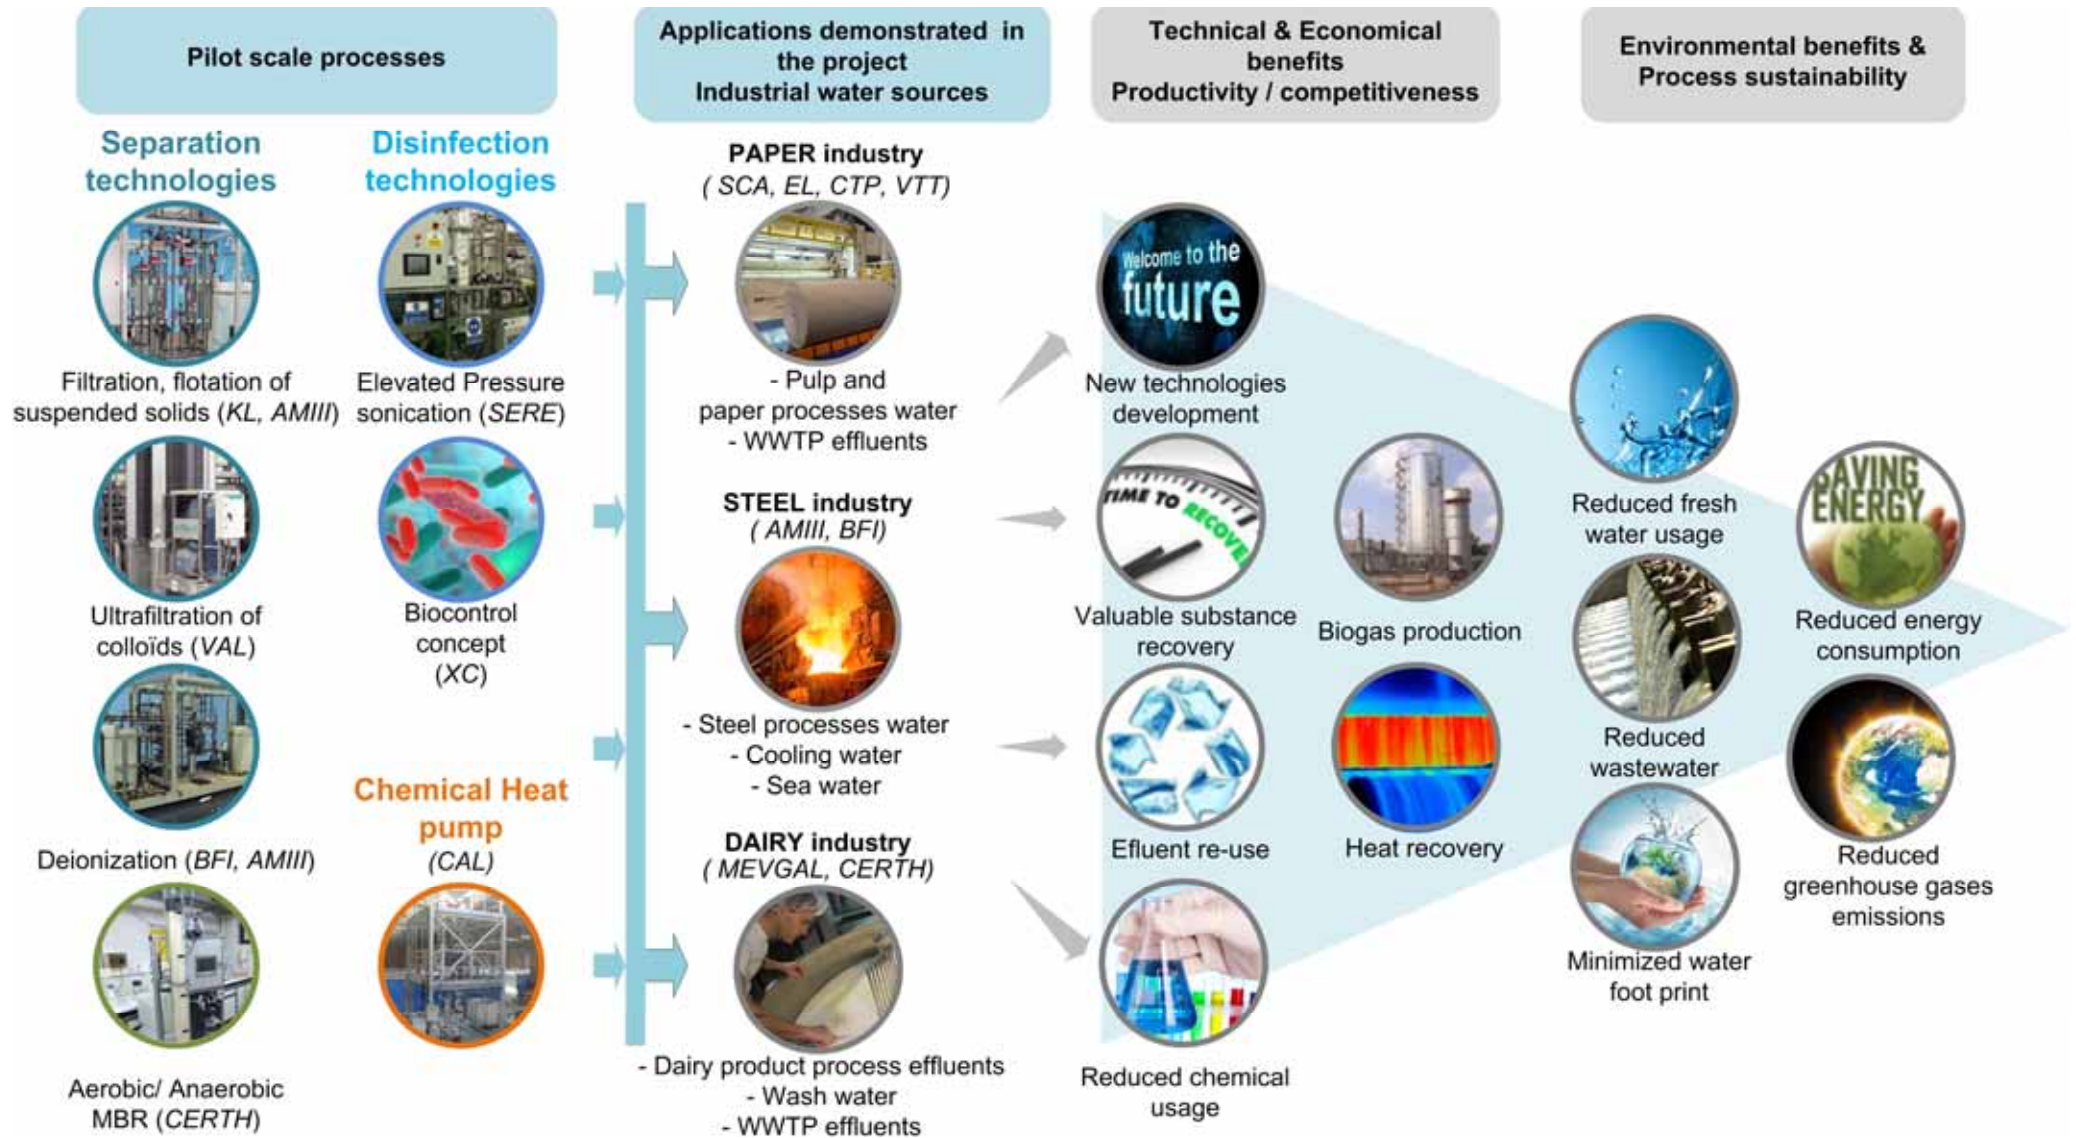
Pilot scale processes

Applications demonstrated in the project
Industrial water sources

Technical & Economical benefits
Productivity / competitiveness

Environmental benefits &
Process sustainability

Separation technologies

Disinfection technologies

Filtration, flotation of suspended solids (*KL, AMIII*)

Elevated Pressure sonication (*SERE*)

Ultrafiltration of colloïds (*VAL*)

Biocontrol concept (*XC*)

Deionization (*BFI, AMIII*)

Chemical Heat pump (*CAL*)

Aerobic/ Anaerobic MBR (*CERTH*)

PAPER industry
( *SCA, EL, CTP, VTT*)

- Pulp and paper processes water
- WWTP effluents

STEEL industry
( *AMIII, BFI*)

- Steel processes water
- Cooling water
- Sea water

DAIRY industry
( *MEVGAL, CERTH*)

- Dairy product process effluents
- Wash water
- WWTP effluents

Welcome to the future

New technologies development

TIME TO RECOVER

Valuable substance recovery

Biogas production

Effluent re-use

Heat recovery

Reduced chemical usage

Reduced fresh water usage

SAVING ENERGY

Reduced energy consumption

Reduced wastewater

Reduced greenhouse gases emissions

Minimized water foot print